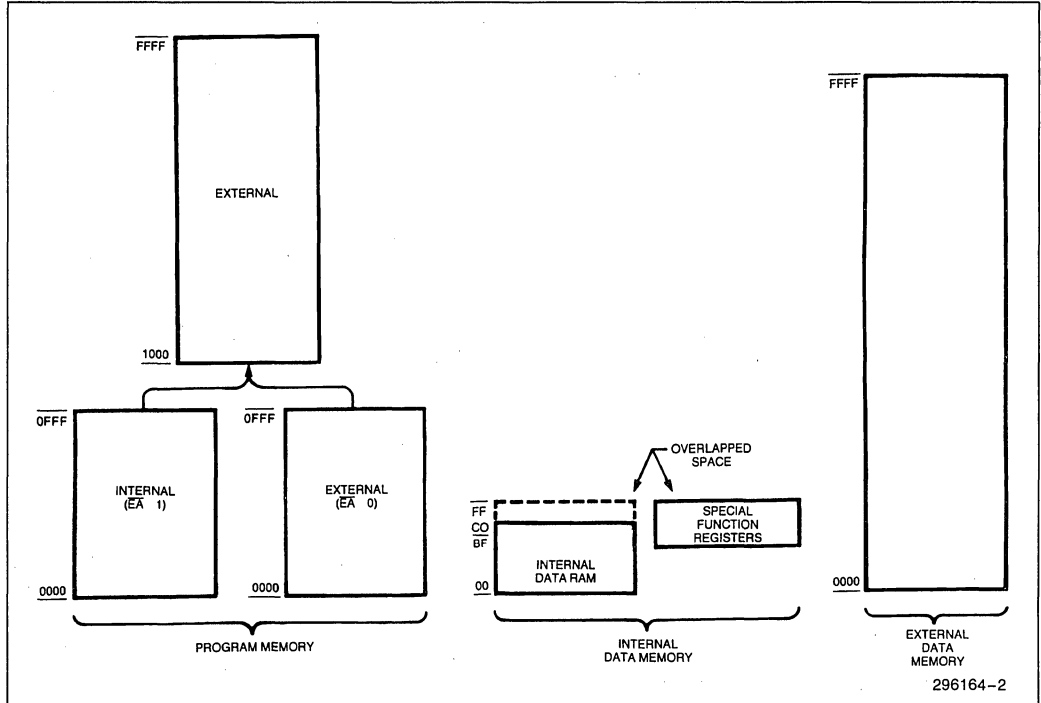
FFFF

EXTERNAL

1000

0FFF

INTERNAL
($\overline{EA}$ 1)

0000

0FFF

EXTERNAL
($\overline{EA}$ 0)

0000

PROGRAM MEMORY

OVERLAPPED SPACE

FF
C0
BF

INTERNAL DATA RAM

00

SPECIAL FUNCTION REGISTERS

INTERNAL DATA MEMORY

FFFF

0000

EXTERNAL DATA MEMORY

296164–2